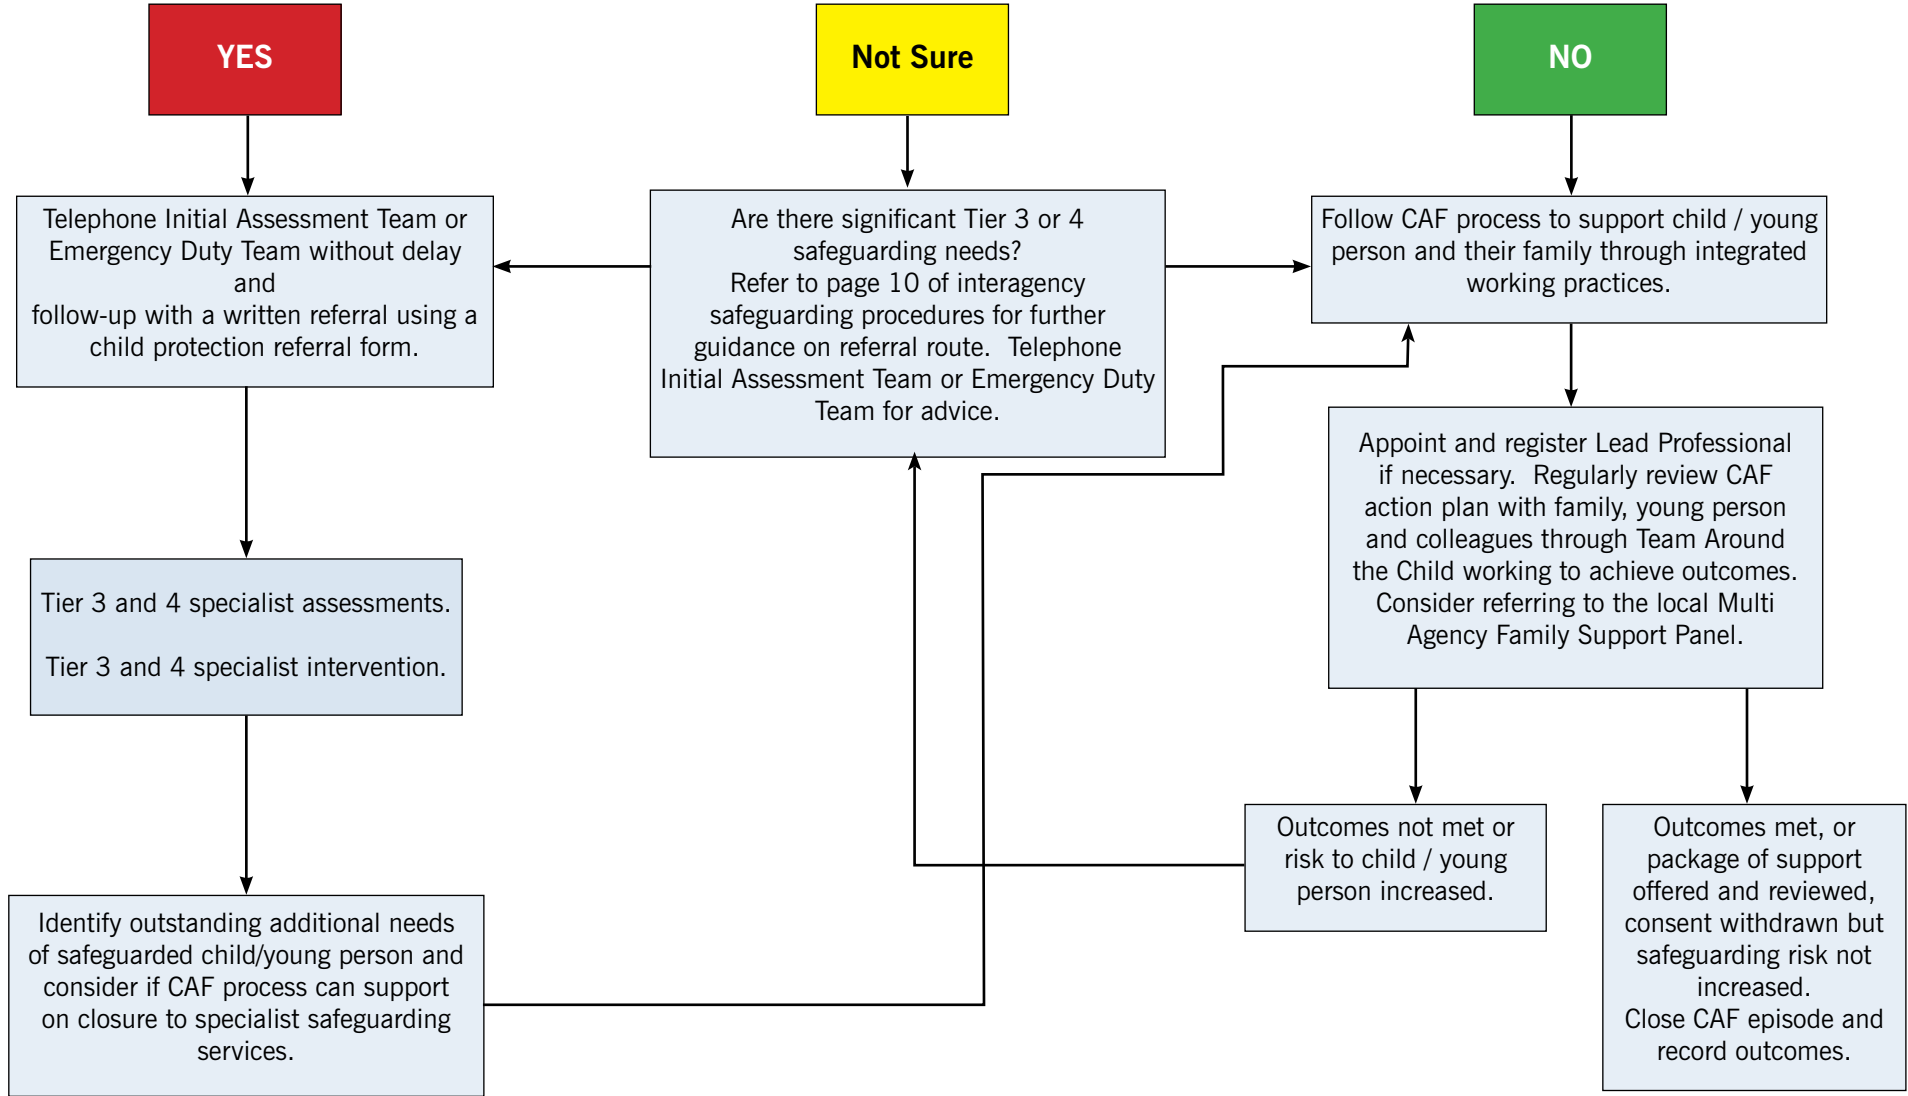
YES

Not Sure

NO

Telephone Initial Assessment Team or Emergency Duty Team without delay and follow-up with a written referral using a child protection referral form.

Are there significant Tier 3 or 4 safeguarding needs? Refer to page 10 of interagency safeguarding procedures for further guidance on referral route. Telephone Initial Assessment Team or Emergency Duty Team for advice.

Follow CAF process to support child / young person and their family through integrated working practices.

Appoint and register Lead Professional if necessary. Regularly review CAF action plan with family, young person and colleagues through Team Around the Child working to achieve outcomes. Consider referring to the local Multi Agency Family Support Panel.

Tier 3 and 4 specialist assessments.

Tier 3 and 4 specialist intervention.

Outcomes not met or risk to child / young person increased.

Outcomes met, or package of support offered and reviewed, consent withdrawn but safeguarding risk not increased. Close CAF episode and record outcomes.

Identify outstanding additional needs of safeguarded child/young person and consider if CAF process can support on closure to specialist safeguarding services.